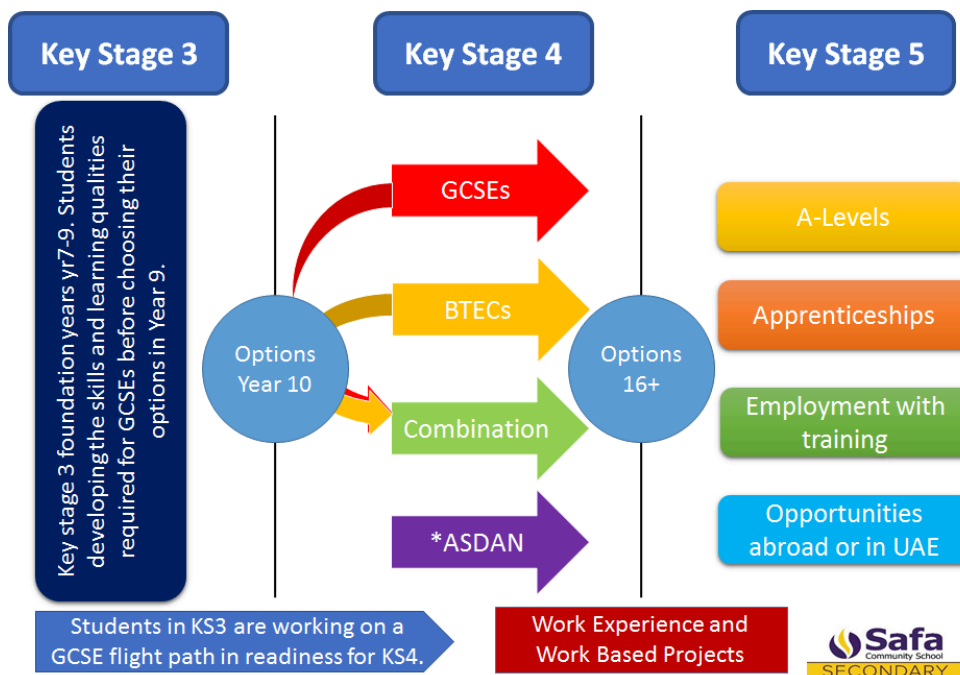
Key Stage 3

Key Stage 4

Key Stage 5

Key stage 3 foundation years yr7-9. Students developing the skills and learning qualities required for GCSEs before choosing their options in Year 9.

Options Year 10

GCSEs

BTECs

Combination

*ASDAN

Options 16+

A-Levels

Apprenticeships

Employment with training

Opportunities abroad or in UAE

Students in KS3 are working on a GCSE flight path in readiness for KS4.

Work Experience and Work Based Projects

Safa Community School

SECONDARY